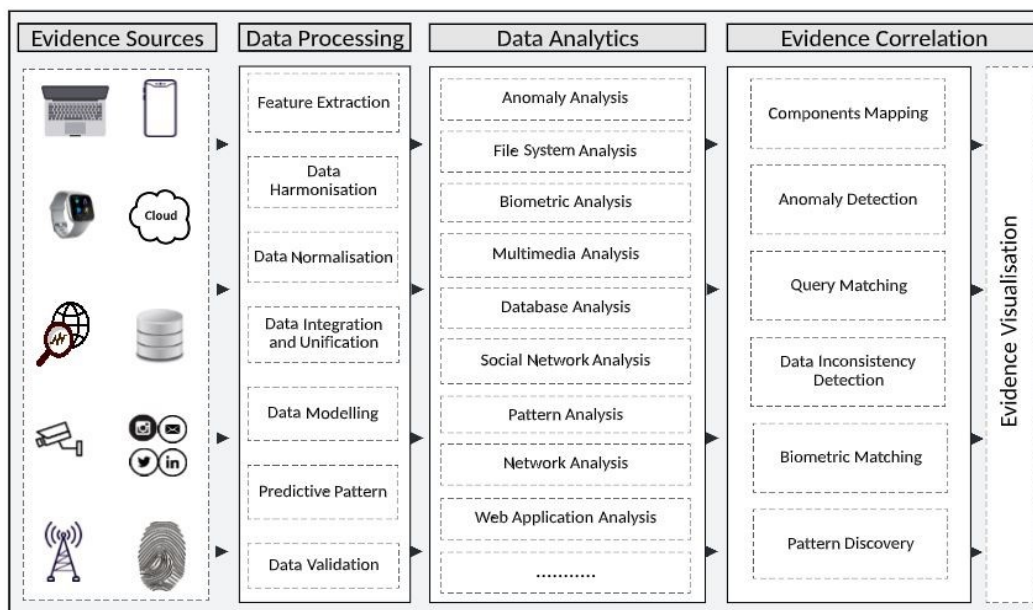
Evidence Sources

Cloud

Data Processing

Feature Extraction

Data Harmonisation

Data Normalisation

Data Integration and Unification

Data Modelling

Predictive Pattern

Data Validation

Data Analytics

Anomaly Analysis

File System Analysis

Biometric Analysis

Multimedia Analysis

Database Analysis

Social Network Analysis

Pattern Analysis

Network Analysis

Web Application Analysis

...........

Evidence Correlation

Components Mapping

Anomaly Detection

Query Matching

Data Inconsistency Detection

Biometric Matching

Pattern Discovery

Evidence Visualisation